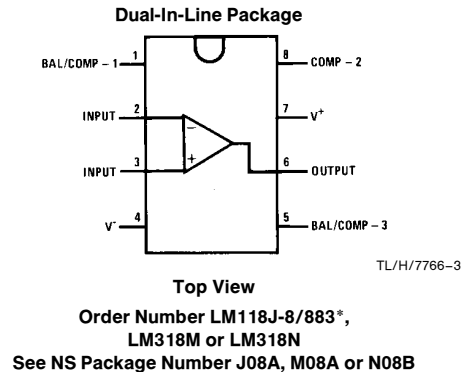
Dual-In-Line Package

BAL/COMP – 1
1
INPUT
2
INPUT
3
V⁻
4
8
COMP – 2
7
V⁺
6
OUTPUT
5
BAL/COMP – 3
–
+

TL/H/7766–3

Top View

Order Number LM118J-8/883*, LM318M or LM318N
See NS Package Number J08A, M08A or N08B